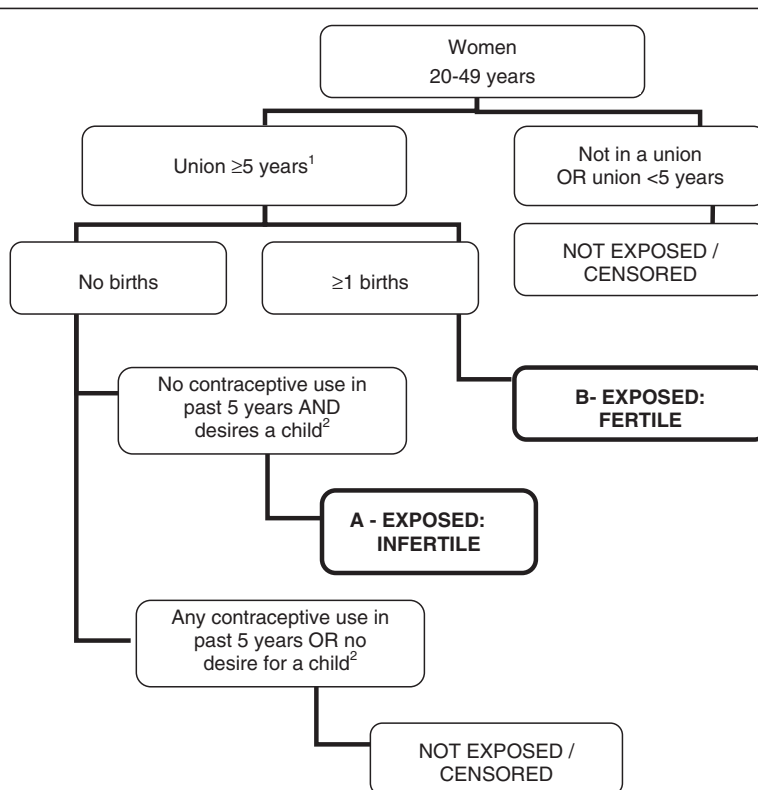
Women
20-49 years

Union $\geq$5 years$^1$

Not in a union
OR union <5 years

NOT EXPOSED /
CENSORED

No births

$\geq$1 births

No contraceptive use in past 5 years AND desires a child$^2$

B- EXPOSED:
FERTILE

A - EXPOSED:
INFERTILE

Any contraceptive use in past 5 years OR no desire for a child$^2$

NOT EXPOSED /
CENSORED